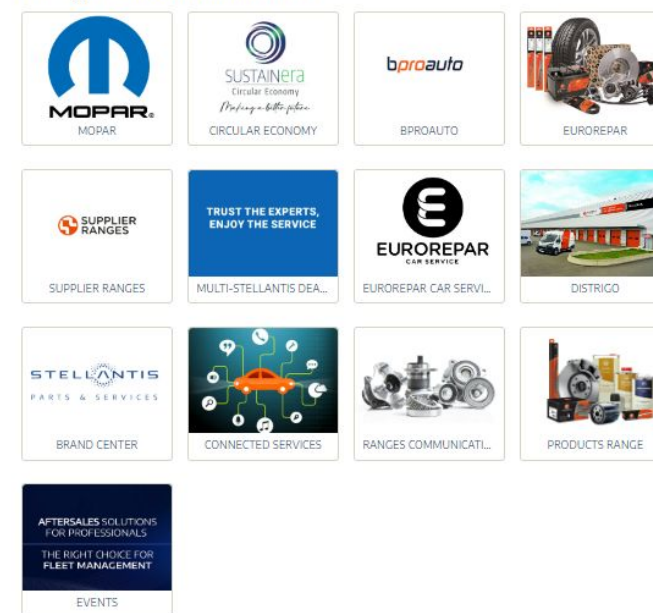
MOPAR.
MOPAR

SUSTAINera
Circular Economy
Making a better future
CIRCULAR ECONOMY

bproauto
BPROAUTO

EUROREPAR

SUPPLIER RANGES
SUPPLIER RANGES

TRUST THE EXPERTS, ENJOY THE SERVICE
MULTI-STELLANTIS DEA...

EUROREPAR
CAR SERVICE
EUROREPAR CAR SERVI...

DISTRIGO

STELLANTIS
PARTS & SERVICES
BRAND CENTER

CONNECTED SERVICES

RANGES COMMUNICATI...

PRODUCTS RANGE

AFTERSALES SOLUTIONS FOR PROFESSIONALS
THE RIGHT CHOICE FOR FLEET MANAGEMENT
EVENTS